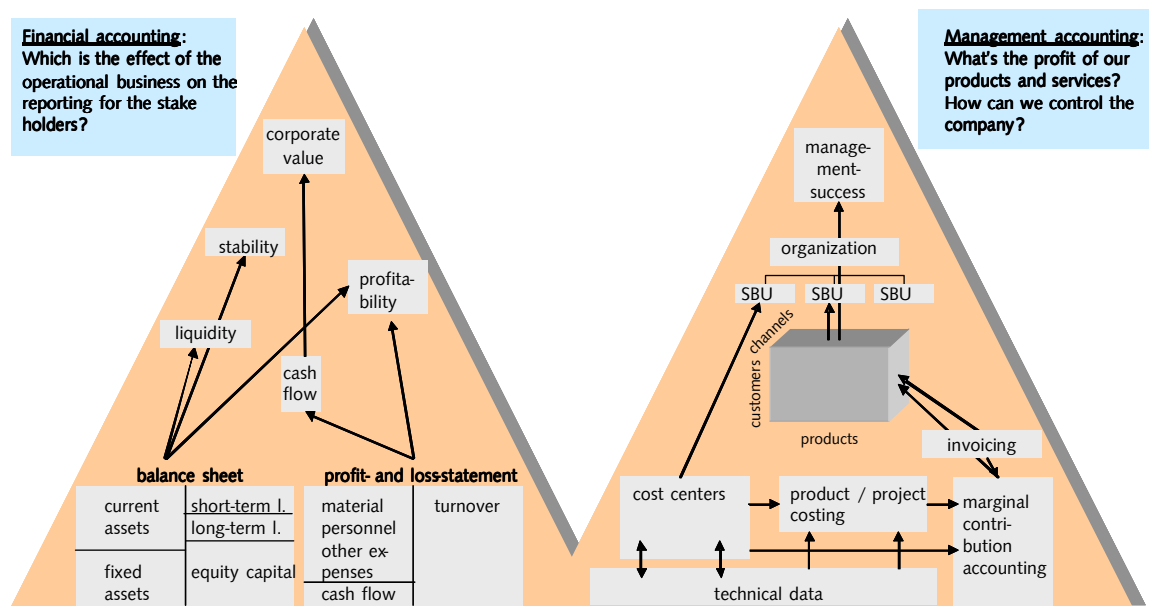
Financial accounting:
Which is the effect of the operational business on the reporting for the stake holders?

corporate value

stability

profitability

liquidity

cash flow

balance sheet

| current assets | short-term l. |
|---|---|
| | long-term l. |
| fixed assets | equity capital |

profit- and loss-statement

| material personnel other expenses | turnover |
|---|---|
| cash flow | |

Management accounting:
What's the profit of our products and services?
How can we control the company?

management-success

organization

SBU SBU SBU

customers channels

products

invoicing

cost centers

product / project costing

marginal contribution accounting

technical data